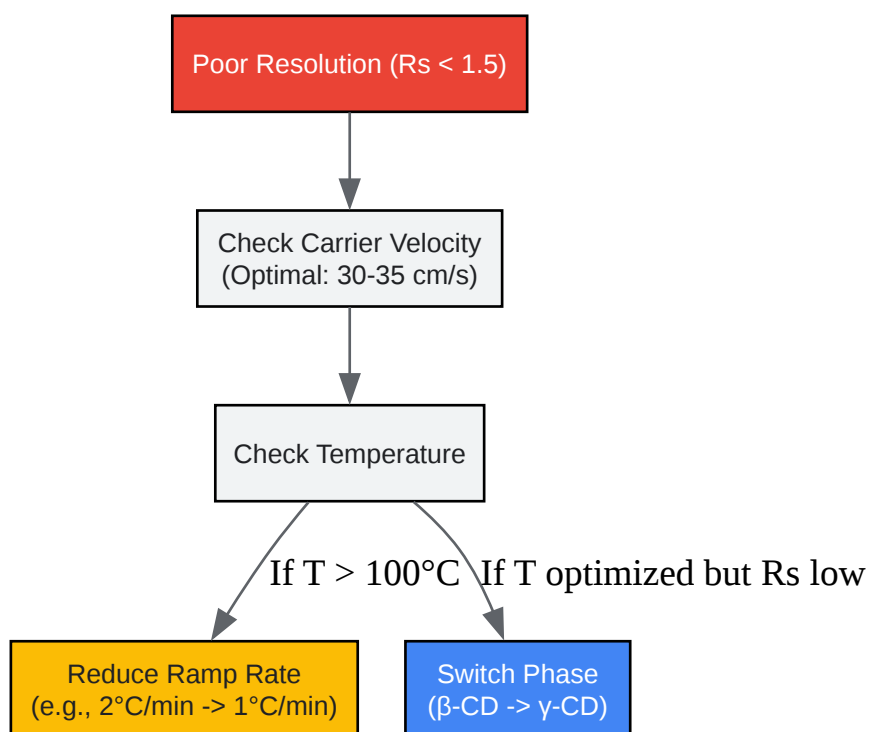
Poor Resolution (Rs < 1.5)

Check Carrier Velocity
(Optimal: 30-35 cm/s)

Check Temperature

If T > 100°C

If T optimized but Rs low

Reduce Ramp Rate
(e.g., 2°C/min -> 1°C/min)

Switch Phase
(β-CD -> γ-CD)